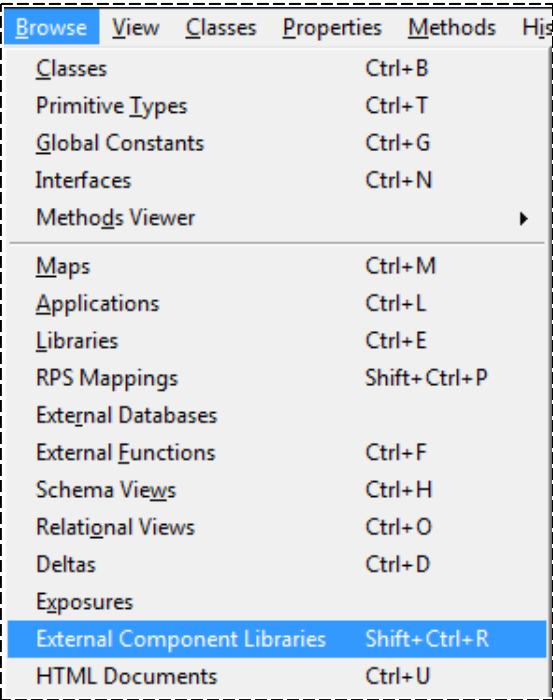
Browse View Classes Properties Methods His

| | |
|---|---|
| Classes | Ctrl+B |
| Primitive Types | Ctrl+T |
| Global Constants | Ctrl+G |
| Interfaces | Ctrl+N |
| Methods Viewer | |
| Maps | Ctrl+M |
| Applications | Ctrl+L |
| Libraries | Ctrl+E |
| RPS Mappings | Shift+Ctrl+P |
| External Databases | |
| External Functions | Ctrl+F |
| Schema Views | Ctrl+H |
| Relational Views | Ctrl+O |
| Deltas | Ctrl+D |
| Exposures | |
| External Component Libraries | Shift+Ctrl+R |
| HTML Documents | Ctrl+U |